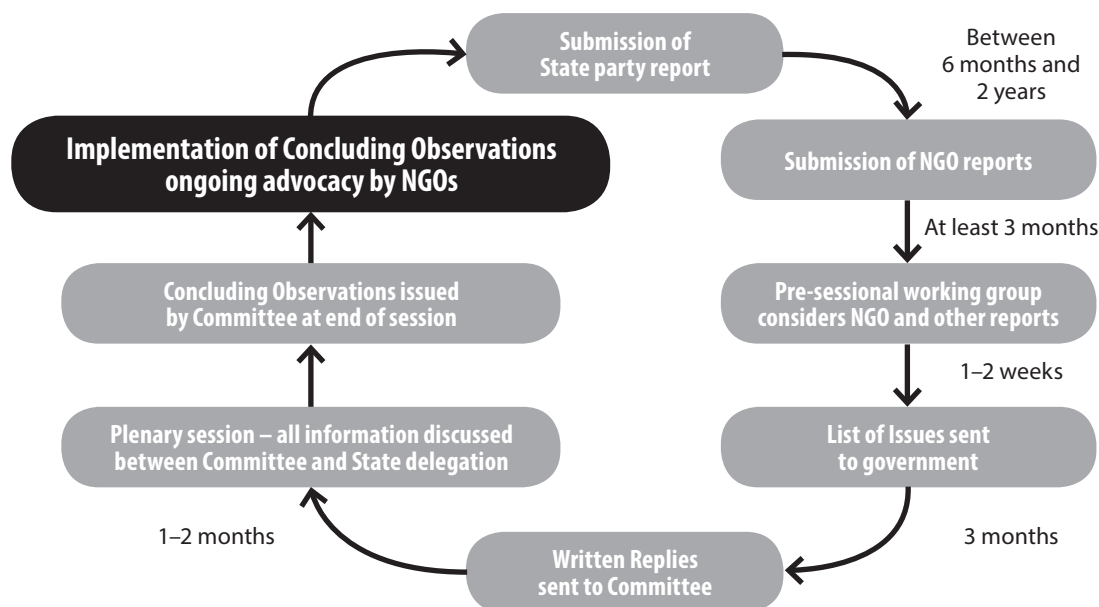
Submission of State party report

Between 6 months and 2 years

Submission of NGO reports

At least 3 months

Pre-sessional working group considers NGO and other reports

1–2 weeks

List of Issues sent to government

3 months

Written Replies sent to Committee

1–2 months

Plenary session – all information discussed between Committee and State delegation

Concluding Observations issued by Committee at end of session

Implementation of Concluding Observations ongoing advocacy by NGOs